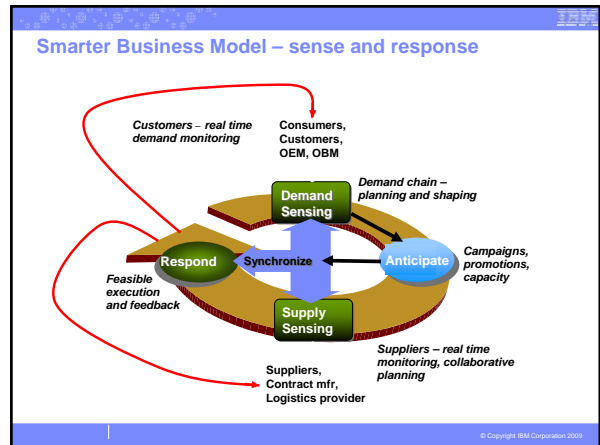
IBM

Smarter Business Model – sense and response

Customers – real time demand monitoring

Consumers, Customers, OEM, OBM

Demand Sensing

Demand chain – planning and shaping

Respond

Synchronize

Anticipate

Campaigns, promotions, capacity

Feasible execution and feedback

Supply Sensing

Suppliers – real time monitoring, collaborative planning

Suppliers, Contract mfr, Logistics provider

© Copyright IBM Corporation 2009